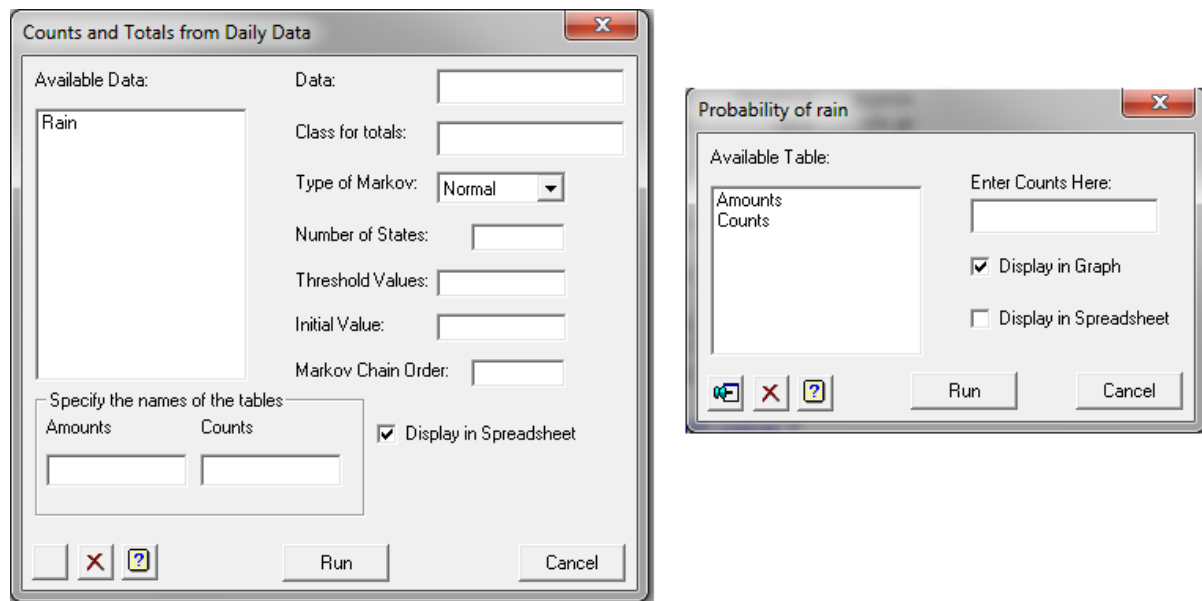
Counts and Totals from Daily Data

Available Data:

Rain

Data:

Class for totals:

Type of Markov: Normal

Number of States:

Threshold Values:

Initial Value:

Markov Chain Order:

Specify the names of the tables

Amounts Counts

Display in Spreadsheet

Run Cancel

Probability of rain

Available Table:

Amounts
Counts

Enter Counts Here:

Display in Graph

Display in Spreadsheet

Run Cancel